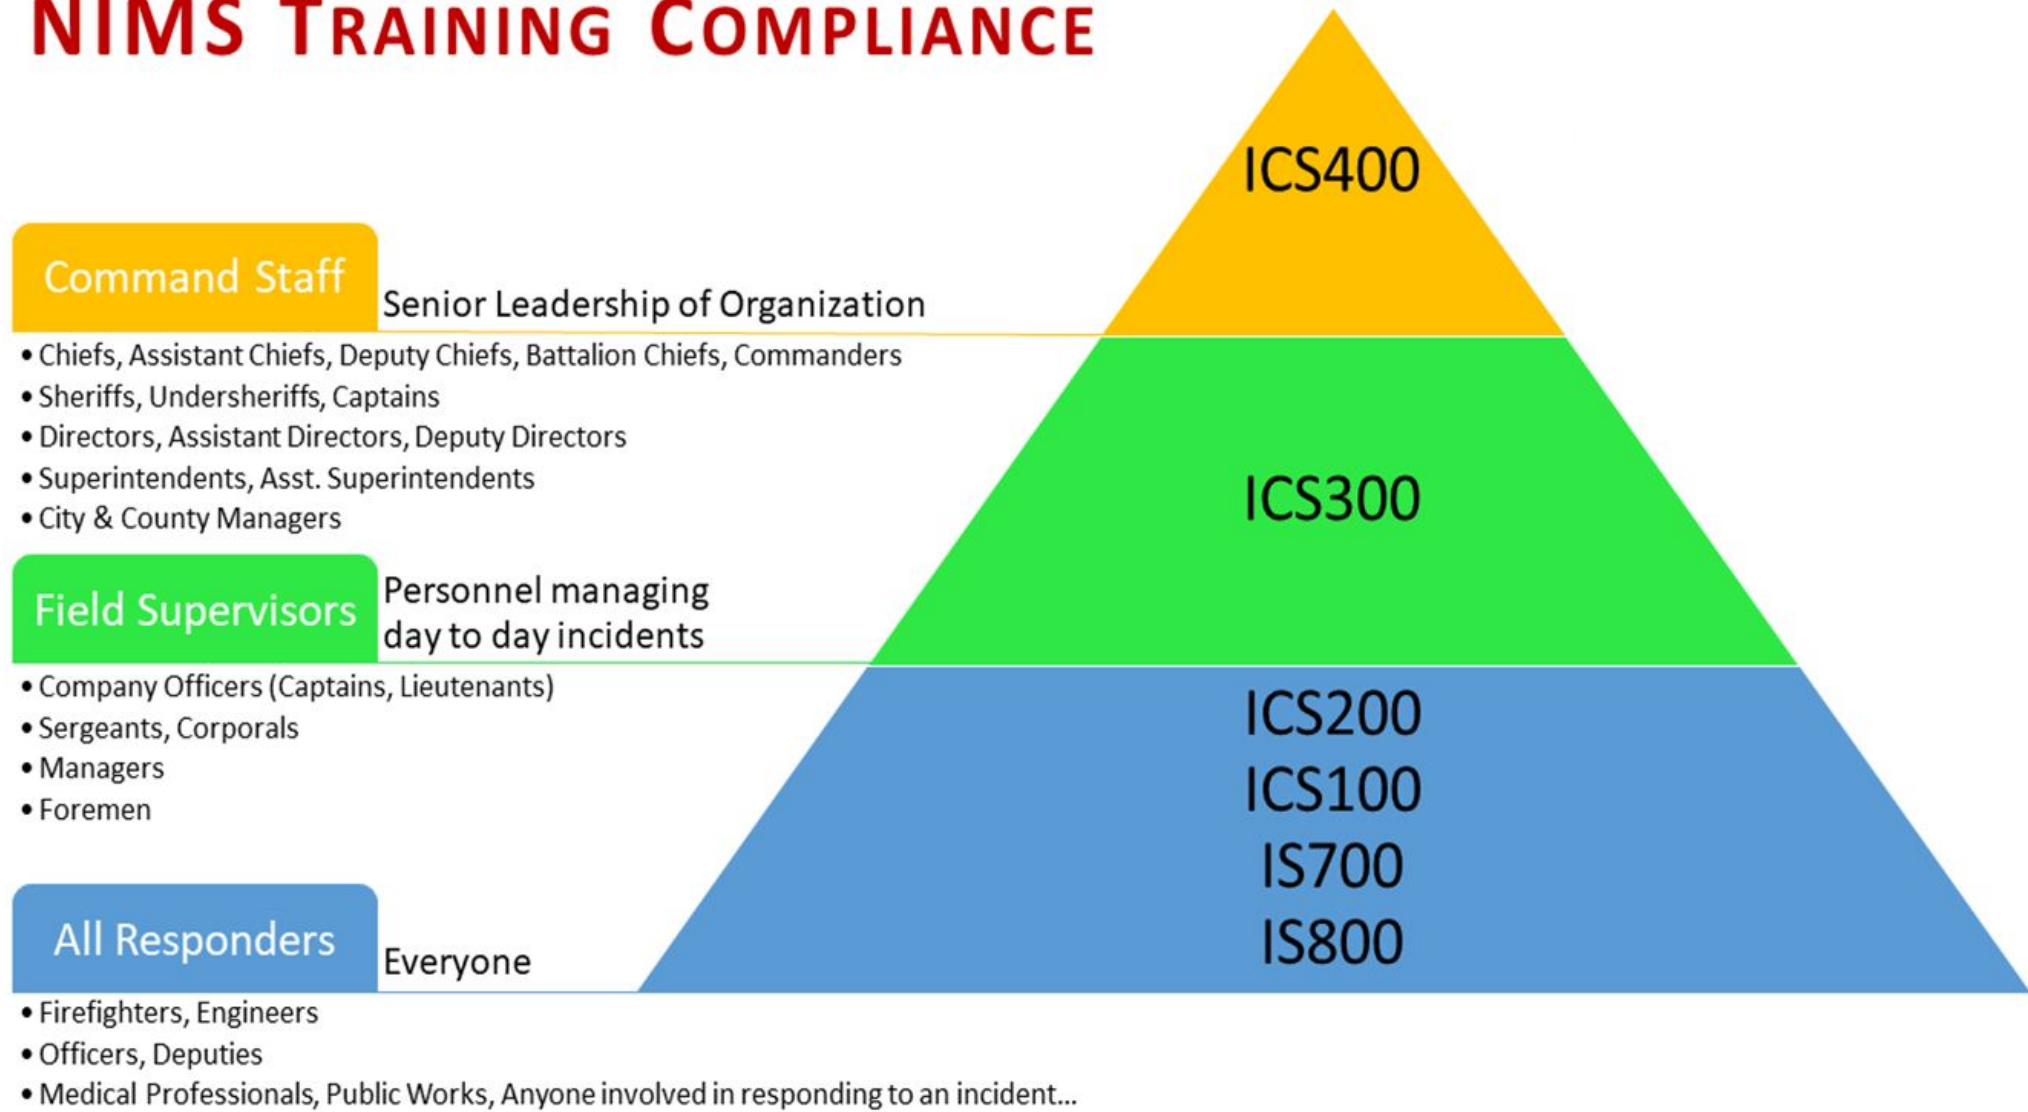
NIMS TRAINING COMPLIANCE

ICS400

Command Staff
Senior Leadership of Organization

• Chiefs, Assistant Chiefs, Deputy Chiefs, Battalion Chiefs, Commanders
• Sheriffs, Undersheriffs, Captains
• Directors, Assistant Directors, Deputy Directors
• Superintendents, Asst. Superintendents
• City & County Managers

ICS300

Field Supervisors
Personnel managing day to day incidents

• Company Officers (Captains, Lieutenants)
• Sergeants, Corporals
• Managers
• Foremen

ICS200
ICS100
IS700
IS800

All Responders
Everyone

• Firefighters, Engineers
• Officers, Deputies
• Medical Professionals, Public Works, Anyone involved in responding to an incident...